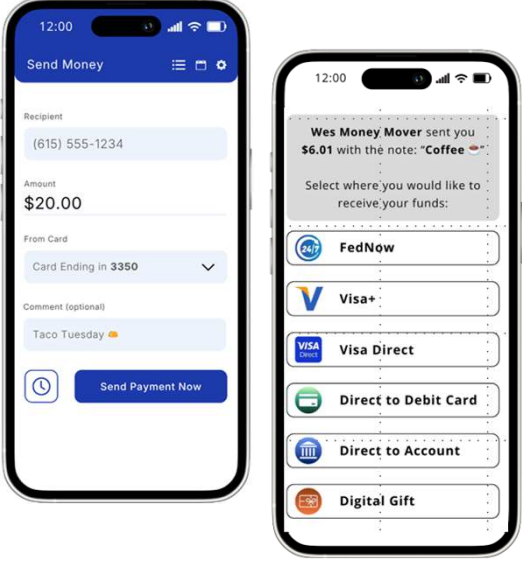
12:00

Send Money

Recipient

(615) 555-1234

Amount

$20.00

From Card

Card Ending in **3350**

Comment (optional)

Taco Tuesday

Send Payment Now

12:00

**Wes Money Mover** sent you **$6.01** with the note: "**Coffee** ☕"

Select where you would like to receive your funds:

24/7

FedNow

Visa+

VISA Direct

Visa Direct

Direct to Debit Card

Direct to Account

Digital Gift